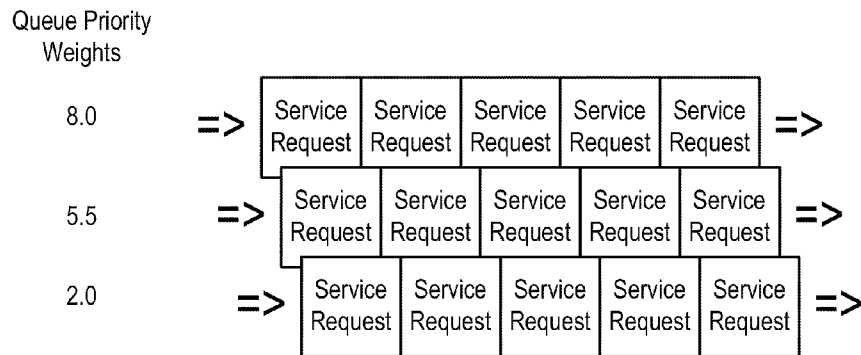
Queue Priority Weights

8.0 => Service Request Service Request Service Request Service Request Service Request =>

5.5 => Service Request Service Request Service Request Service Request Service Request =>

2.0 => Service Request Service Request Service Request Service Request Service Request =>